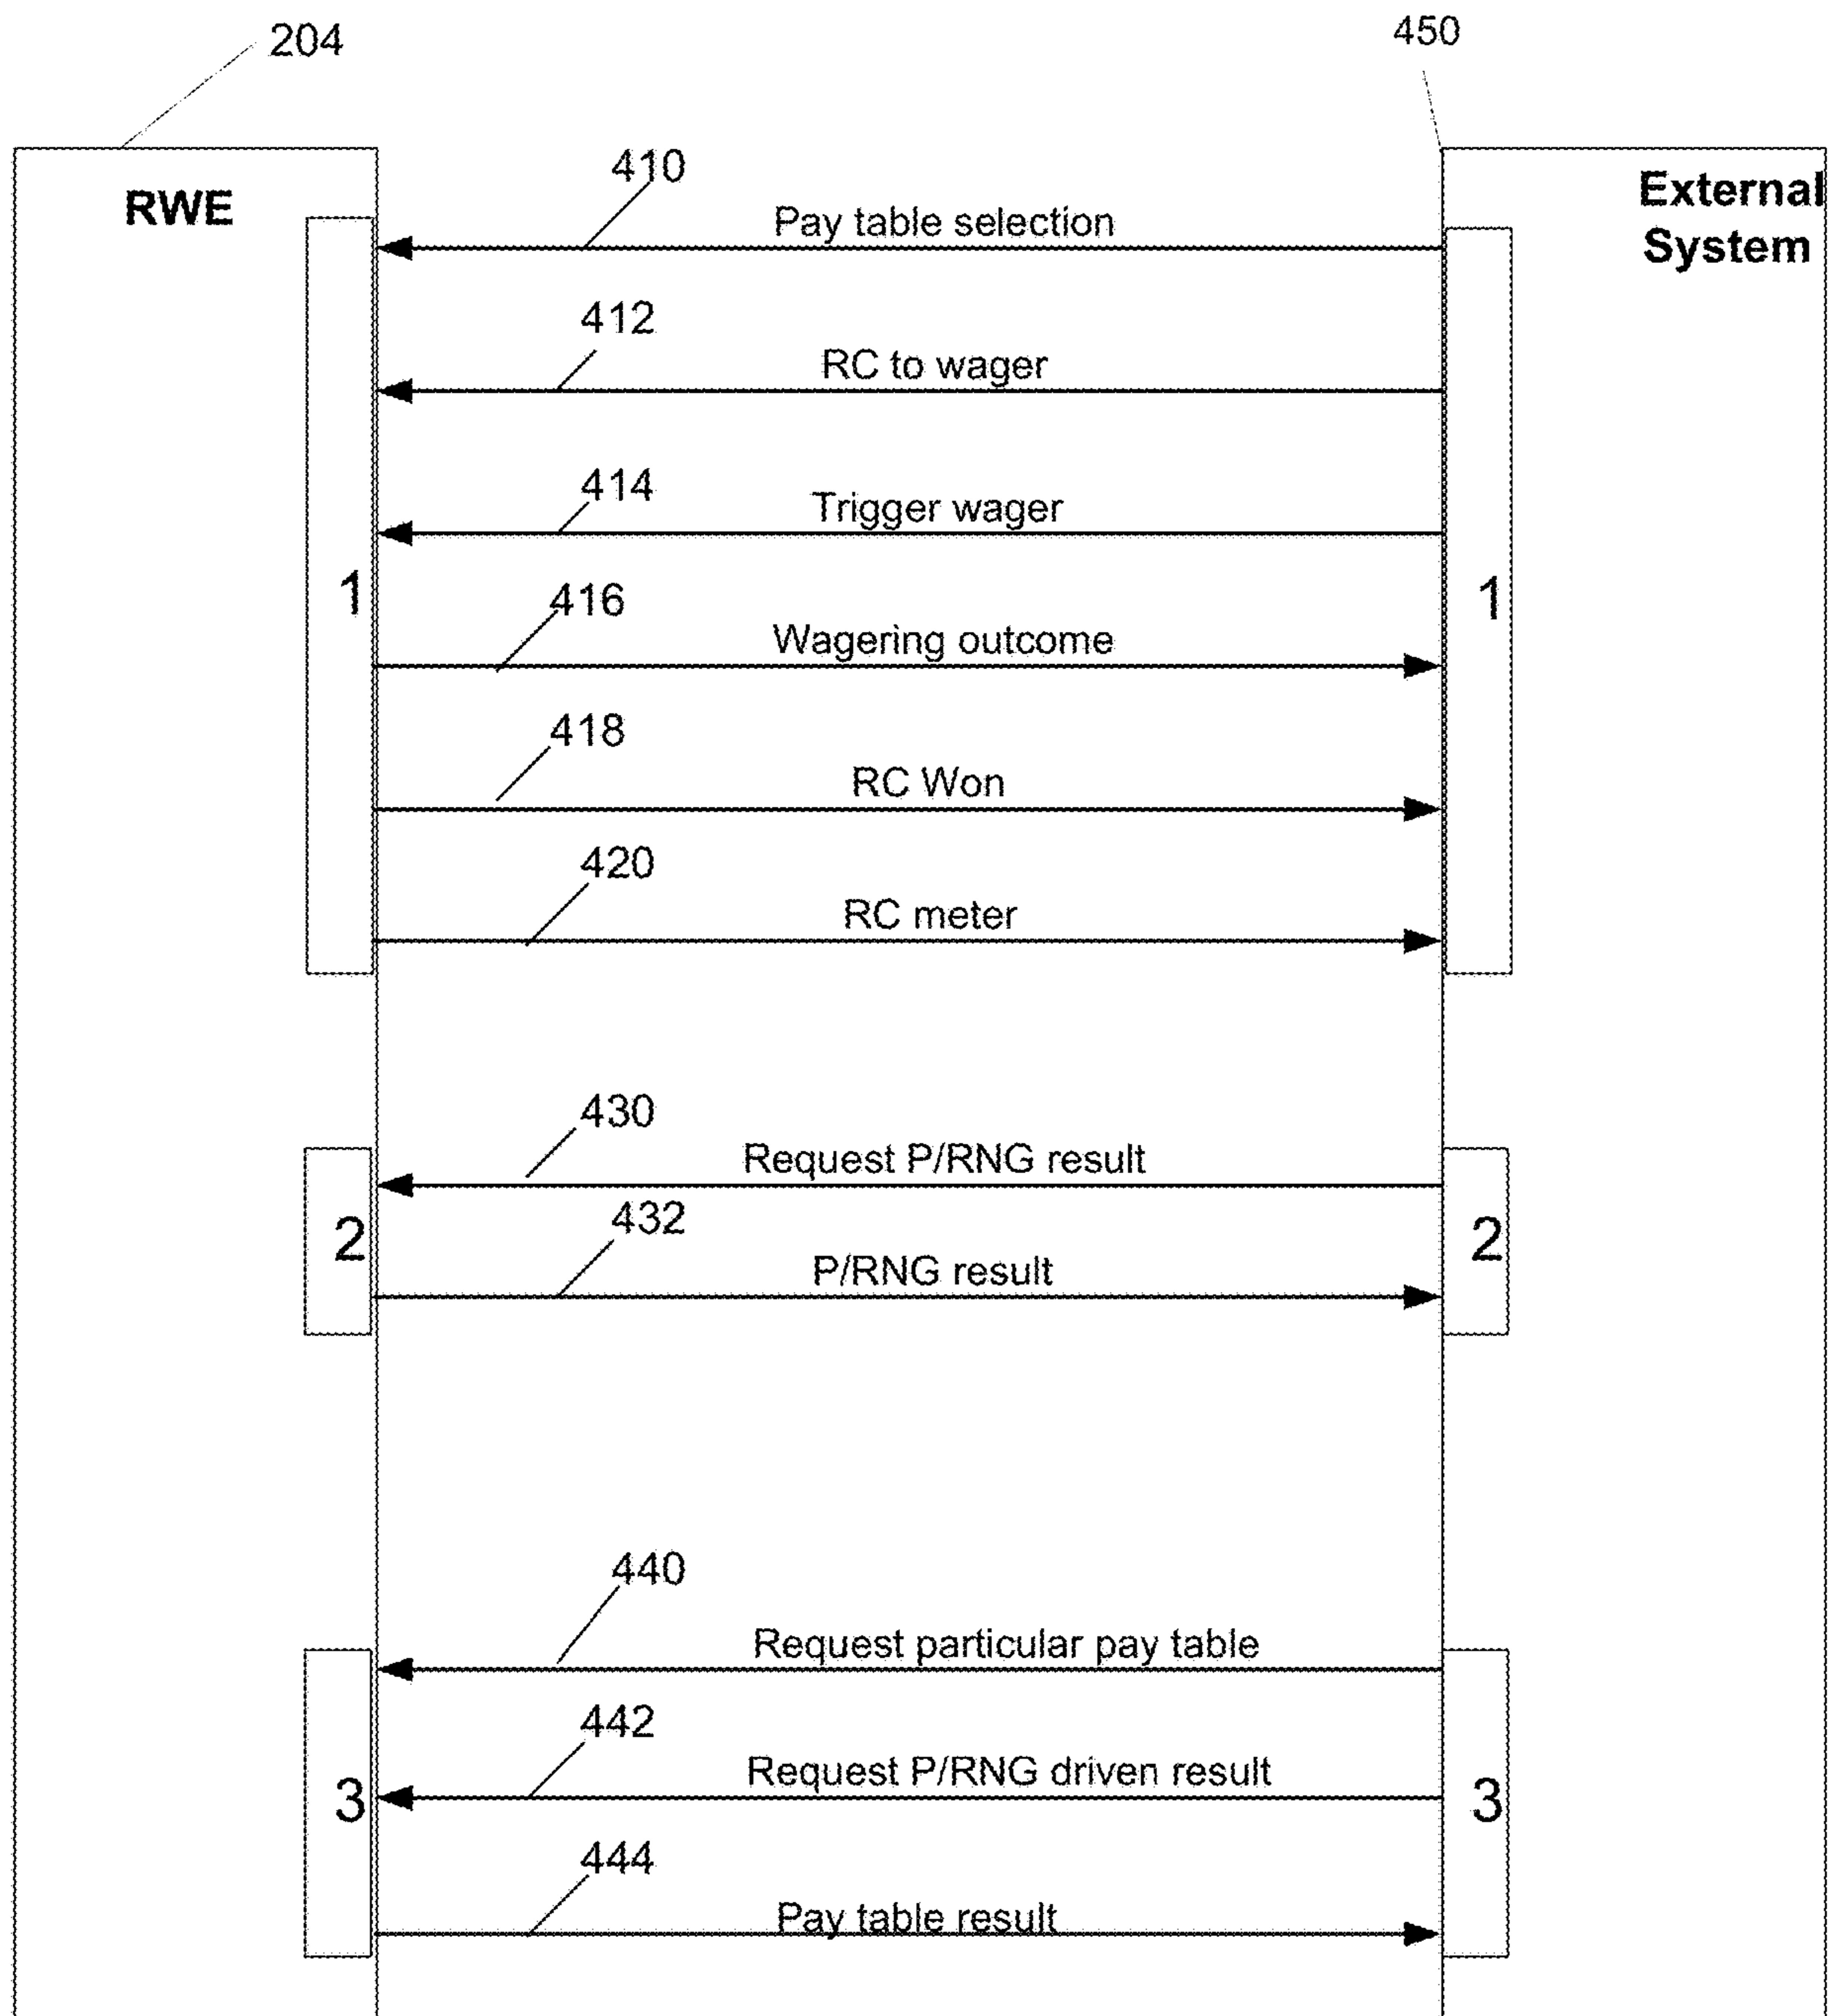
204

450

RWE

External System

410

Pay table selection

412

RC to wager

414

Trigger wager

1

1

416

Wagering outcome

418

RC Won

420

RC meter

430

Request P/RNG result

2

2

432

P/RNG result

440

Request particular pay table

442

Request P/RNG driven result

3

3

444

Pay table result